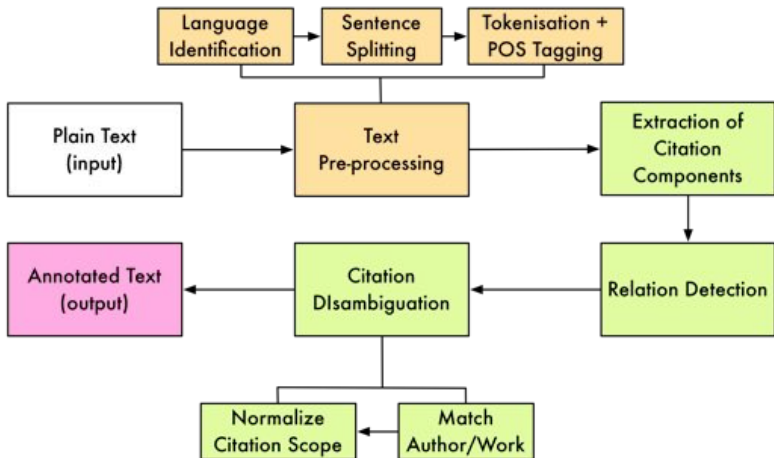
Language Identification

Sentence Splitting

Tokenisation + POS Tagging

Plain Text (input)

Text Pre-processing

Extraction of Citation Components

Annotated Text (output)

Citation DIsambiguation

Relation Detection

Normalize Citation Scope

Match Author/Work